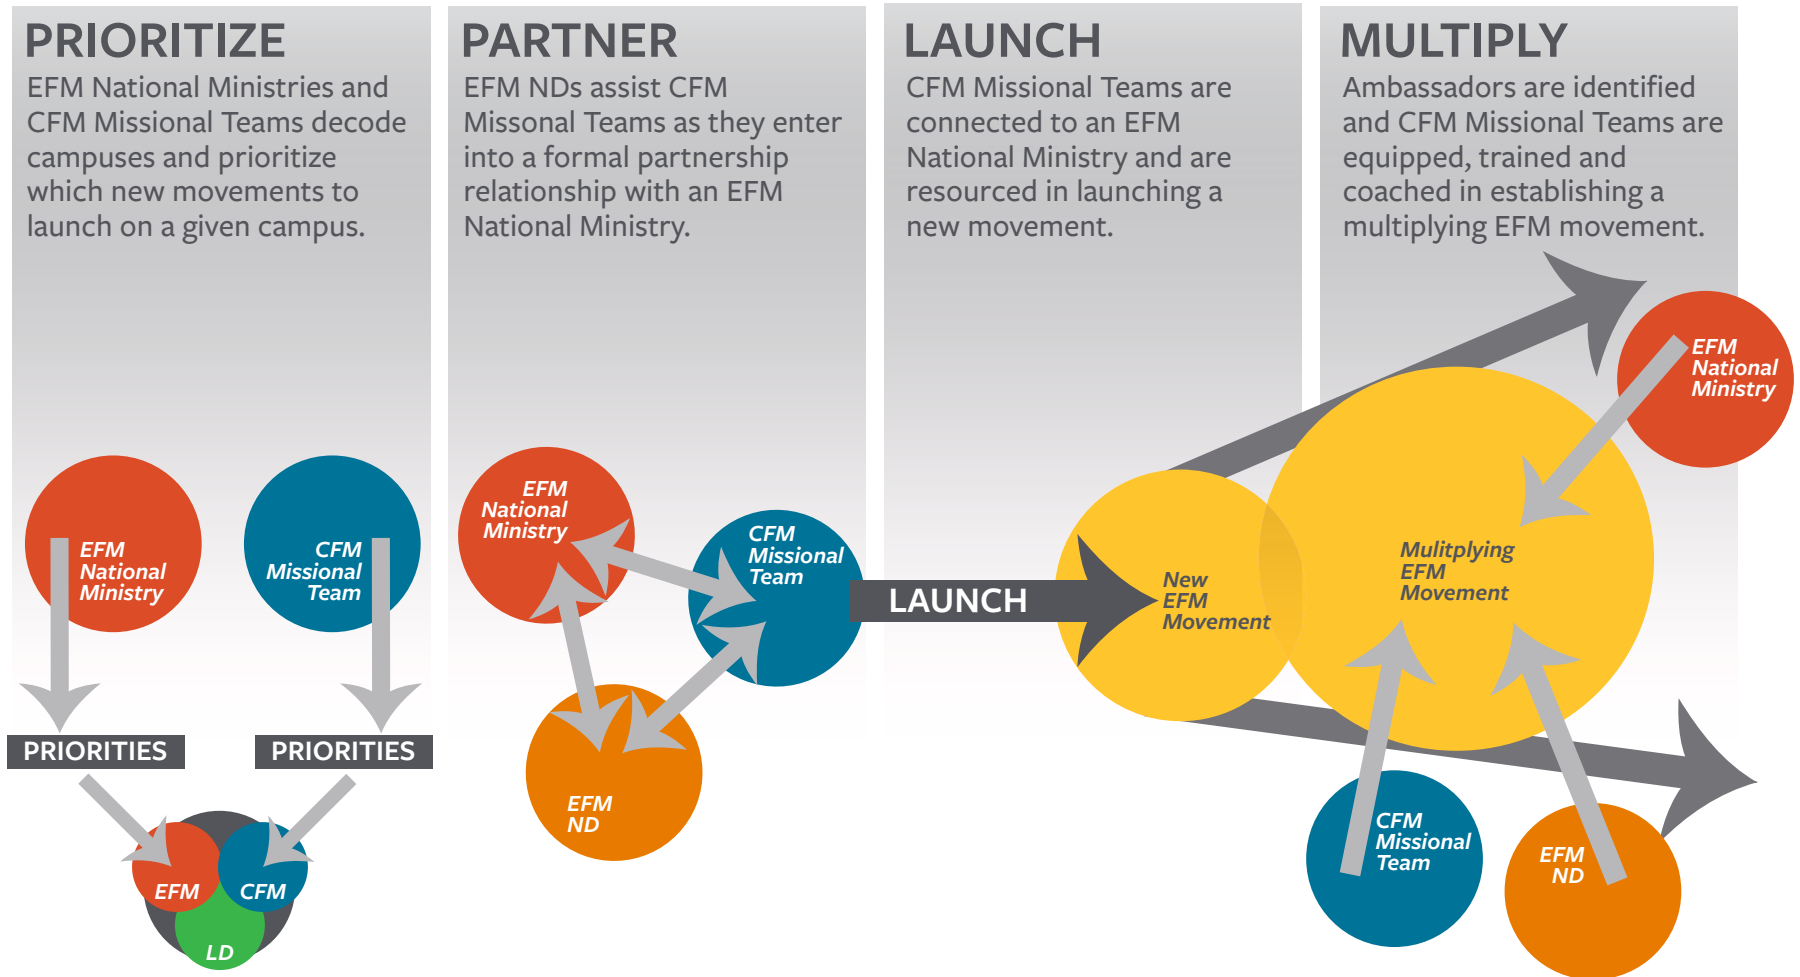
PRIORITIZE
EFM National Ministries and CFM Missional Teams decode campuses and prioritize which new movements to launch on a given campus.

EFM National Ministry

CFM Missional Team

PRIORITIES

PRIORITIES

EFM

CFM

LD

PARTNER
EFM NDs assist CFM Missonal Teams as they enter into a formal partnership relationship with an EFM National Ministry.

EFM National Ministry

CFM Missional Team

EFM ND

LAUNCH
CFM Missional Teams are connected to an EFM National Ministry and are resourced in launching a new movement.

LAUNCH

New EFM Movement

MULTIPLY
Ambassadors are identified and CFM Missional Teams are equipped, trained and coached in establishing a multiplying EFM movement.

EFM National Ministry

Mulitplying EFM Movement

CFM Missional Team

EFM ND